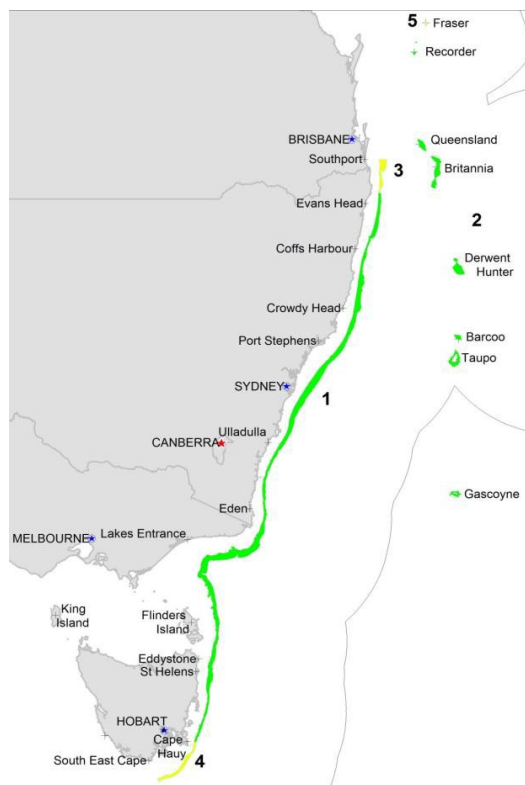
5 Fraser
Recorder
BRISBANE
Queensland
Southport
3
Britannia
Evans Head
2
Coffs Harbour
Derwent Hunter
Crowdy Head
Port Stephens
Barcoo
Taupo
SYDNEY
1
Ulladulla
CANBERRA
Eden
Gascoyne
MELBOURNE
Lakes Entrance
King Island
Flinders Island
Eddystone
St Helens
HOBART
Cape Hauy
South East Cape
4